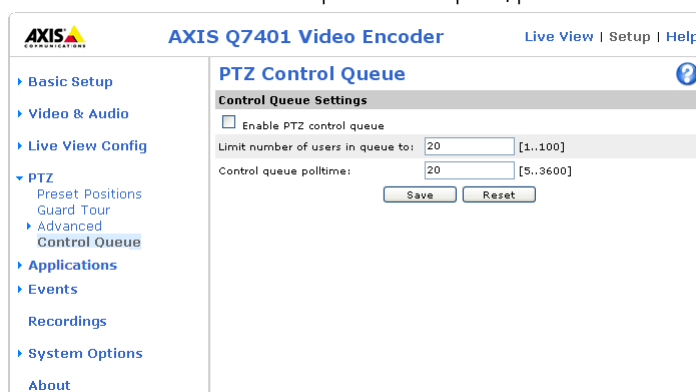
AXIS COMMUNICATIONS

AXIS Q7401 Video Encoder

Live View | Setup | Help

Basic Setup

Video & Audio

Live View Config

PTZ

Preset Positions

Guard Tour

Advanced

Control Queue

Applications

Events

Recordings

System Options

About

PTZ Control Queue

?

Control Queue Settings

Enable PTZ control queue

Limit number of users in queue to: 20 [1..100]

Control queue polltime: 20 [5..3600]

Save

Reset